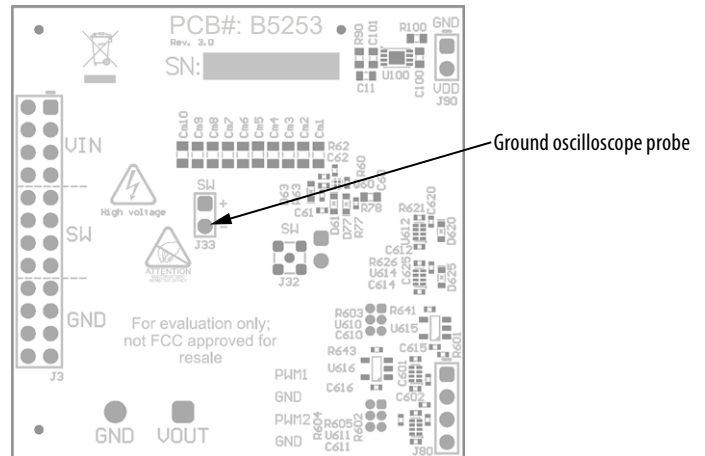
PCB#: B5253
Rev. 3.0
SN:
R90
C101
R100
GND
U100
C11
C100
VDD
J90
Cm10 Cm9 Cm8 Cm7 Cm6 Cm5 Cm4 Cm3 Cm2 Cm1
R62
C62
VIN
R60
C60
U60
C63
R63
SW
+
−
High voltage
C61
D61
D77
R77
R78
R621
C620
U612
D620
C612
SW
J33
J32
SW
R626
C625
U614
D625
C614
ATTENTION
GND
R603
U610
C610
R641
U615
For evaluation only; not FCC approved for resale
R643
U616
C615
R601
PWM1
GND
C616
C601
C602
PWM2
R604
R605
R602
U611
GND
C611
J3
GND
VOUT
J80
Ground oscilloscope probe